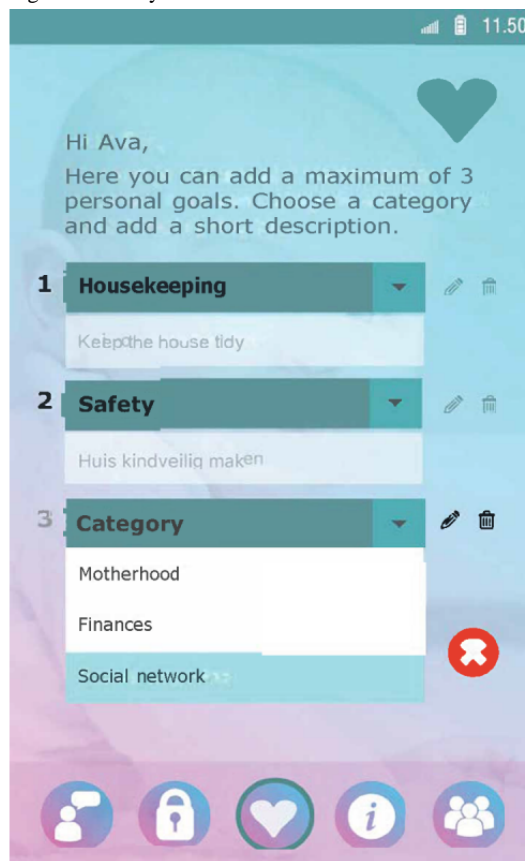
11.50

Hi Ava,
Here you can add a maximum of 3 personal goals. Choose a category and add a short description.

1 Housekeeping

Keep the house tidy

2 Safety

Huis kindveilig maken

3 Category

Motherhood

Finances

Social network